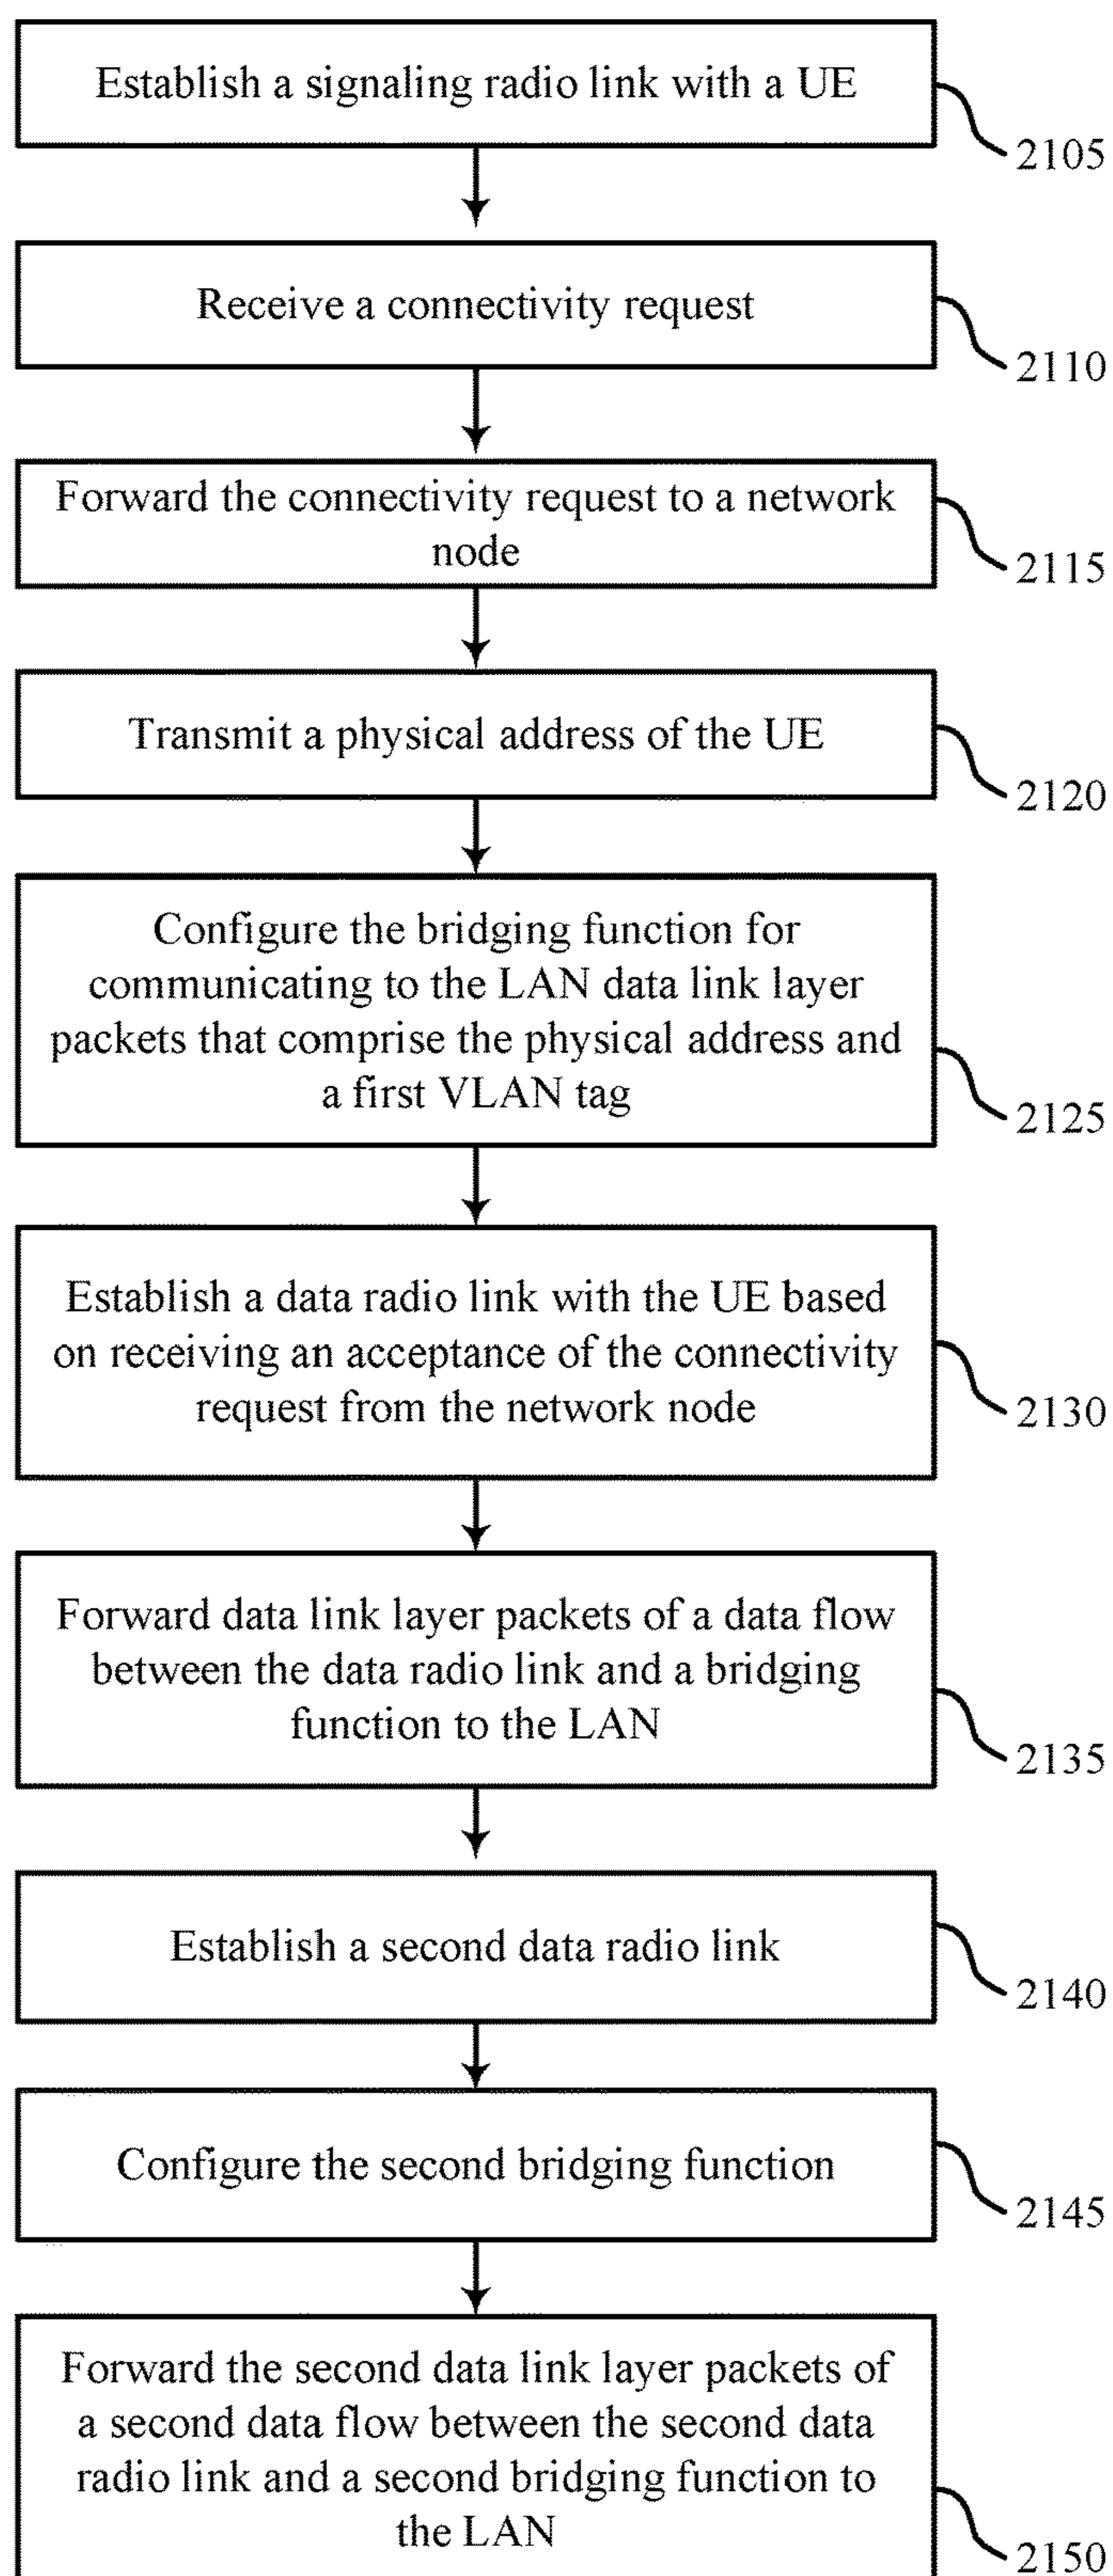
Establish a signaling radio link with a UE

2105

Receive a connectivity request

2110

Forward the connectivity request to a network node

2115

Transmit a physical address of the UE

2120

Configure the bridging function for communicating to the LAN data link layer packets that comprise the physical address and a first VLAN tag

2125

Establish a data radio link with the UE based on receiving an acceptance of the connectivity request from the network node

2130

Forward data link layer packets of a data flow between the data radio link and a bridging function to the LAN

2135

Establish a second data radio link

2140

Configure the second bridging function

2145

Forward the second data link layer packets of a second data flow between the second data radio link and a second bridging function to the LAN

2150